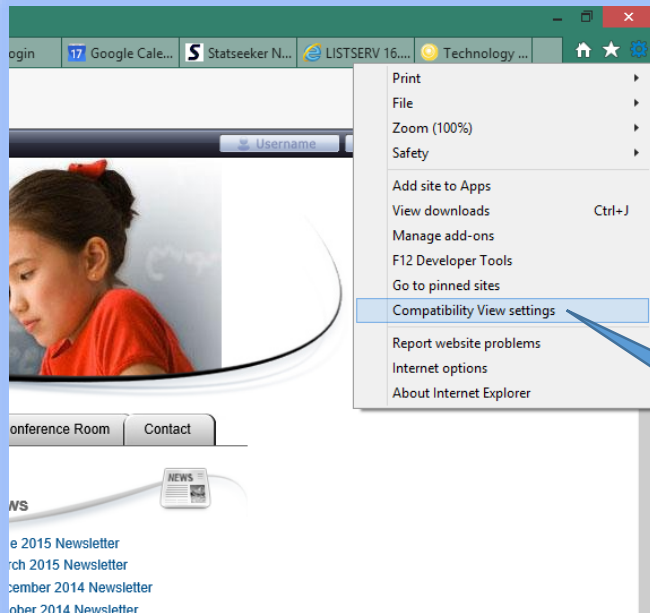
ogin
17 Google Cale...
Statseeker N...
LISTSERV 16....
Technology ...

Username

Print
File
Zoom (100%)
Safety
Add site to Apps
View downloads Ctrl+J
Manage add-ons
F12 Developer Tools
Go to pinned sites
Compatibility View settings
Report website problems
Internet options
About Internet Explorer

onference Room
Contact

NEWS
ws

e 2015 Newsletter
rch 2015 Newsletter
cember 2014 Newsletter
ober 2014 Newsletter